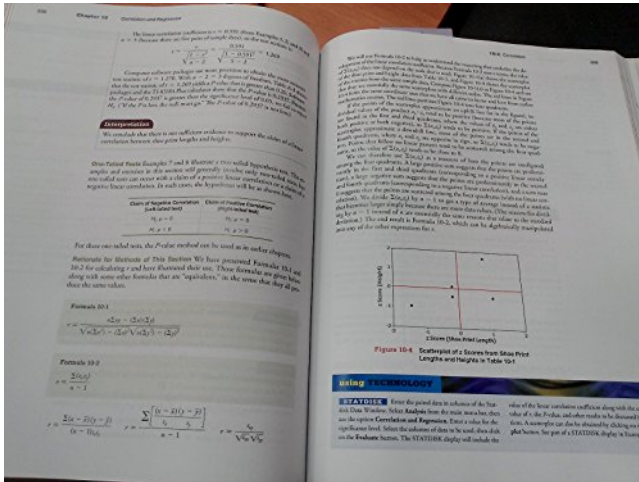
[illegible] Chapter 10 Correlation and Regression

The linear correlation coefficient is $r = 0.591$ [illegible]

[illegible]

Interpretation

We conclude that there is not sufficient evidence to support the claim of a linear correlation between shoe print lengths and heights.

One-Tailed Tests Examples 7 and 8 illustrate a two-tailed hypothesis test. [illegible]

| Claim of Negative Correlation (Left-tailed test) | Claim of Positive Correlation (Right-tailed test) |
|---|---|
| $H_0: \rho = 0$ | $H_0: \rho = 0$ |
| $H_1: \rho < 0$ | $H_1: \rho > 0$ |

For these one-tailed tests, the P-value method can be used as in earlier chapters.

Rationale for Methods of This Section We have presented Formulas 10-1 and 10-2 for calculating r and have illustrated their use. These formulas are given below along with some other formulas that are "equivalent," in the sense that they all produce the same values.

Formula 10-1

$r = \frac{n\Sigma xy - (\Sigma x)(\Sigma y)}{\sqrt{n(\Sigma x^2) - (\Sigma x)^2}\sqrt{n(\Sigma y^2) - (\Sigma y)^2}}$

Formula 10-2

$r = \frac{\Sigma(z_x z_y)}{n-1}$

$r = \frac{\Sigma(x-\bar{x})(y-\bar{y})}{(n-1)s_x s_y}$ $r = \frac{\Sigma\left[\frac{(x-\bar{x})}{s_x}\frac{(y-\bar{y})}{s_y}\right]}{n-1}$ $r = \frac{s_{xy}}{\sqrt{s_{xx}}\sqrt{s_{yy}}}$

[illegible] 10-2 Correlation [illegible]

We will use Formula 10-2 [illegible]

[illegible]

z Score (Height)

z Score (Shoe Print Length)

Figure 10-4 Scatterplot of z Scores from Shoe Print Lengths and Heights in Table 10-1

Using TECHNOLOGY

STATDISK Enter the paired data in columns of the Statdisk Data Window. Select Analysis from the main menu bar, then use the option Correlation and Regression. Enter a value for the significance level. Select the columns of data to be used, then click on the Evaluate button. The STATDISK display will include the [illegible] value of the linear correlation coefficient along with the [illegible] value of r, the P-value, and other results to be discussed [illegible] tions. A scatterplot can also be obtained by clicking on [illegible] plot button. See part of a STATDISK display in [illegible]